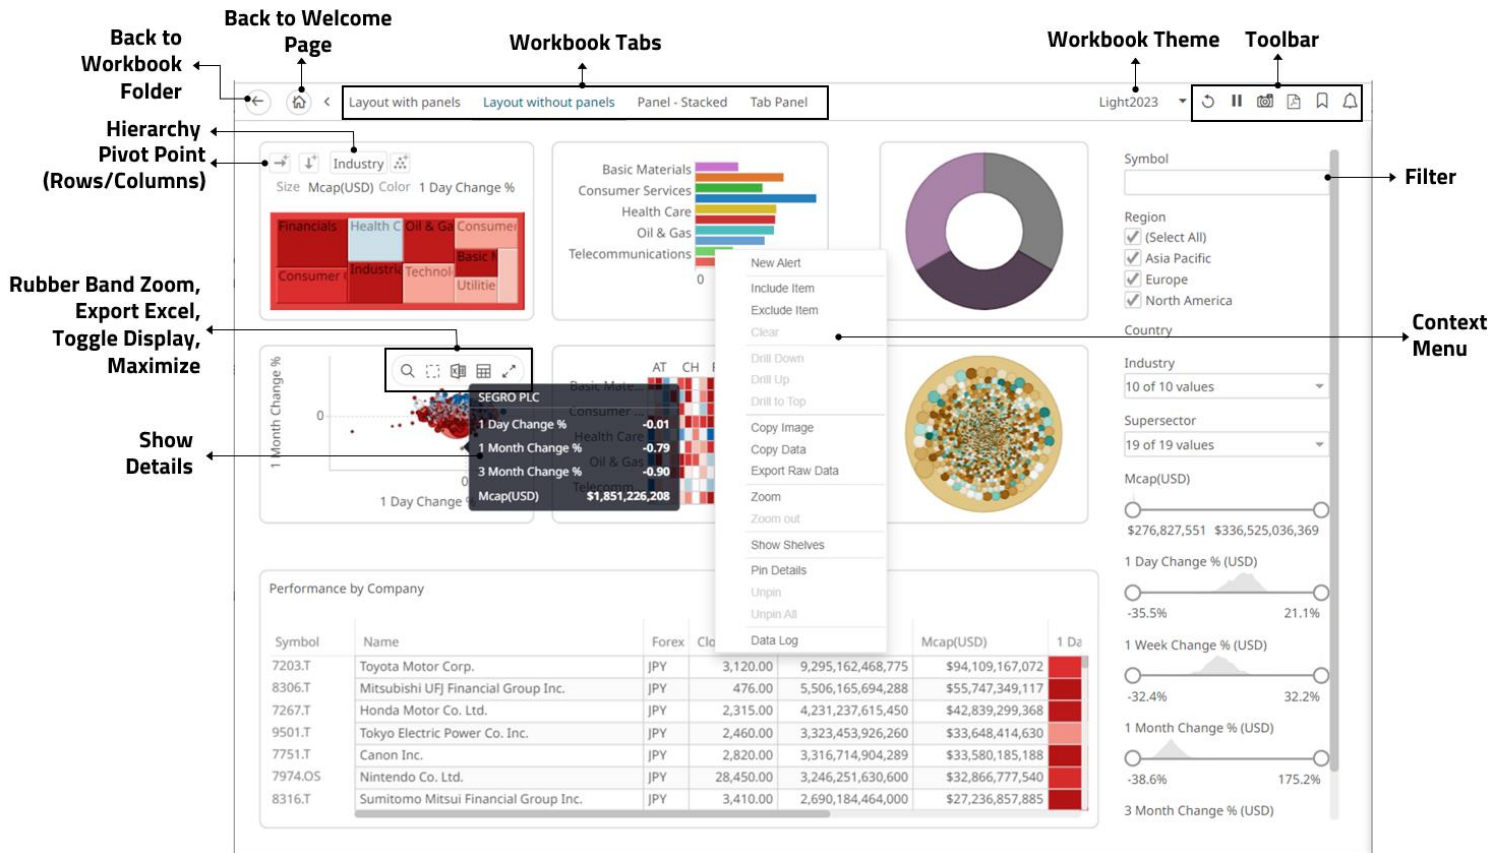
Back to Welcome Page

Back to Workbook Folder

Workbook Tabs

Workbook Theme

Toolbar

Layout with panels  Layout without panels  Panel - Stacked  Tab Panel

Light2023

Hierarchy

Pivot Point (Rows/Columns)

Industry

Size Mcap(USD) Color 1 Day Change %

Financials  Health C  Oil & Ga  Consumer  Basic M  Consumer  Industri  Technol  Utilitie

Basic Materials
Consumer Services
Health Care
Oil & Gas
Telecommunications

0

Symbol

Filter

Region
(Select All)
Asia Pacific
Europe
North America

Country

Context Menu

New Alert
Include Item
Exclude Item
Clear
Drill Down
Drill Up
Drill to Top
Copy Image
Copy Data
Export Raw Data
Zoom
Zoom out
Show Shelves
Pin Details
Unpin
Unpin All
Data Log

Rubber Band Zoom, Export Excel, Toggle Display, Maximize

1 Month Change %

0

SEGRO PLC
1 Day Change % -0.01
1 Month Change % -0.79
3 Month Change % -0.90
Mcap(USD) $1,851,226,208

1 Day Change

AT CH

Basic Mate
Consumer
Health Care
Oil & Gas
Telecomm

Show Details

Industry
10 of 10 values

Supersector
19 of 19 values

Mcap(USD)
$276,827,551 $336,525,036,369

1 Day Change % (USD)
-35.5% 21.1%

1 Week Change % (USD)
-32.4% 32.2%

1 Month Change % (USD)
-38.6% 175.2%

3 Month Change % (USD)

Performance by Company

| Symbol | Name | Forex | Clo |  | Mcap(USD) | 1 Da |
|---|---|---|---|---|---|---|
| 7203.T | Toyota Motor Corp. | JPY | 3,120.00 | 9,295,162,468,775 | $94,109,167,072 | |
| 8306.T | Mitsubishi UFJ Financial Group Inc. | JPY | 476.00 | 5,506,165,694,288 | $55,747,349,117 | |
| 7267.T | Honda Motor Co. Ltd. | JPY | 2,315.00 | 4,231,237,615,450 | $42,839,299,368 | |
| 9501.T | Tokyo Electric Power Co. Inc. | JPY | 2,460.00 | 3,323,453,926,260 | $33,648,414,630 | |
| 7751.T | Canon Inc. | JPY | 2,820.00 | 3,316,714,904,289 | $33,580,185,188 | |
| 7974.OS | Nintendo Co. Ltd. | JPY | 28,450.00 | 3,246,251,630,600 | $32,866,777,540 | |
| 8316.T | Sumitomo Mitsui Financial Group Inc. | JPY | 3,410.00 | 2,690,184,464,000 | $27,236,857,885 | |